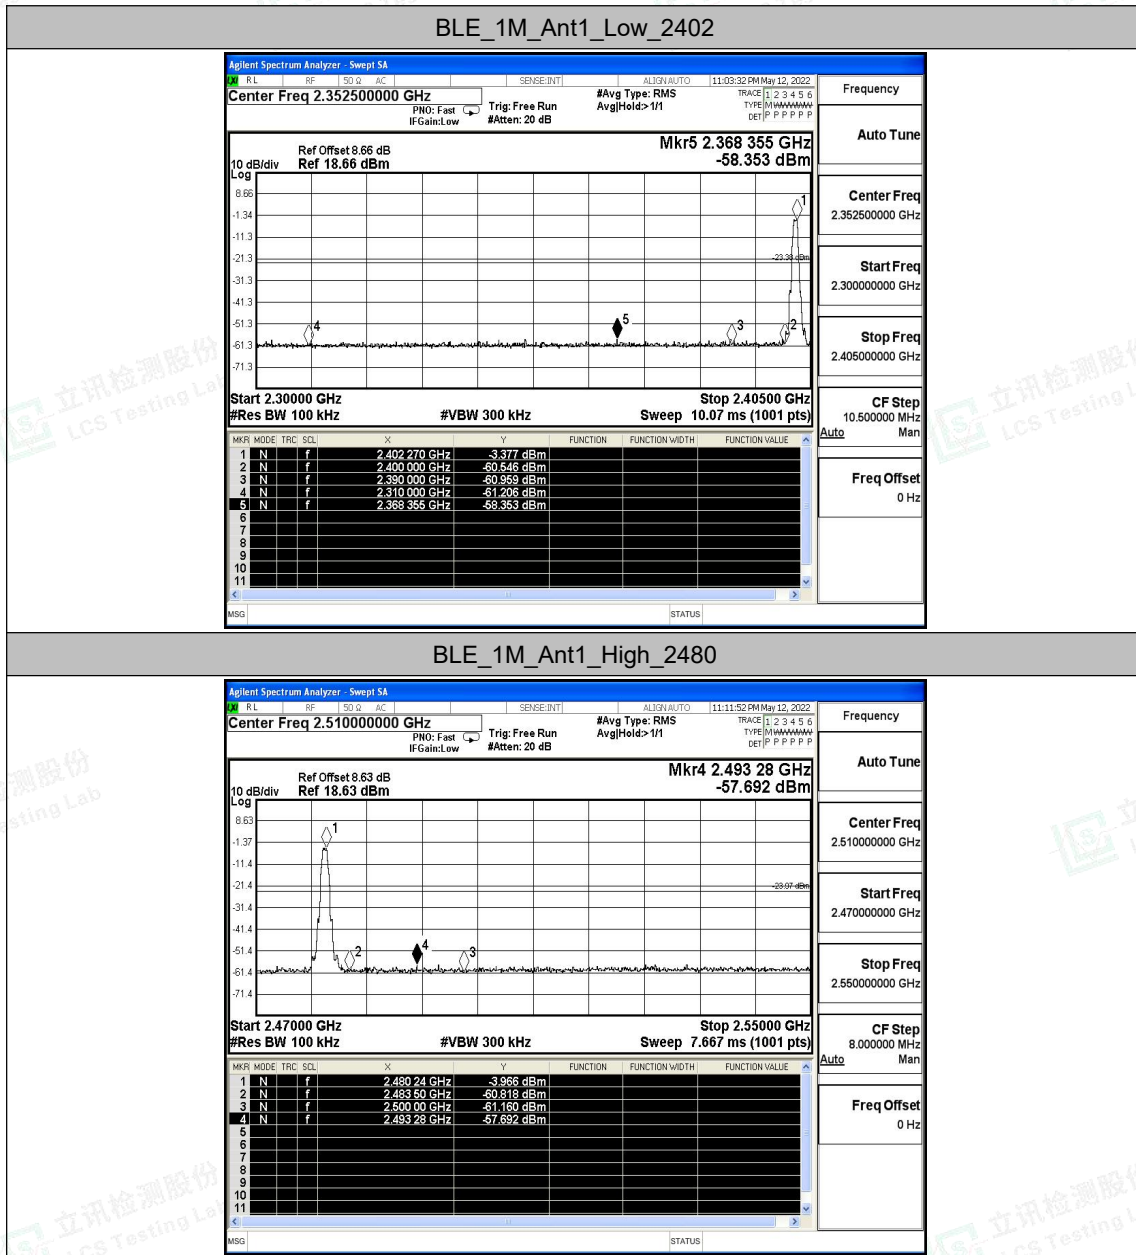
BLE_1M_Ant1_Low_2402

Agilent Spectrum Analyzer - Swept SA
RL RF 50 Ω AC SENSE:INT ALIGN AUTO 11:03:32 PM May 12, 2022
Center Freq 2.352500000 GHz
PNO: Fast IFGain:Low Trig: Free Run #Atten: 20 dB
#Avg Type: RMS Avg|Hold:>1/1
TRACE 1 2 3 4 5 6 TYPE MWWWWW DET P P P P P P
Frequency

Ref Offset 8.66 dB
10 dB/div Ref 18.66 dBm
Log
Mkr5 2.368 355 GHz
-58.353 dBm

8.66
-1.34
-11.3
-21.3
-31.3
-41.3
-51.3
-61.3
-71.3
-23.38 dBm

Start 2.30000 GHz
#Res BW 100 kHz
#VBW 300 kHz
Stop 2.40500 GHz
Sweep 10.07 ms (1001 pts)

| MKR | MODE | TRC | SCL | X | Y | FUNCTION | FUNCTION WIDTH | FUNCTION VALUE |
|---|---|---|---|---|---|---|---|---|
| 1 | N | | f | 2.402 270 GHz | -3.377 dBm | | | |
| 2 | N | | f | 2.400 000 GHz | -60.546 dBm | | | |
| 3 | N | | f | 2.390 000 GHz | -60.959 dBm | | | |
| 4 | N | | f | 2.310 000 GHz | -61.206 dBm | | | |
| 5 | N | | f | 2.368 355 GHz | -58.353 dBm | | | |
| 6 | | | | | | | | |
| 7 | | | | | | | | |
| 8 | | | | | | | | |
| 9 | | | | | | | | |
| 10 | | | | | | | | |
| 11 | | | | | | | | |

MSG STATUS

Auto Tune
Center Freq 2.352500000 GHz
Start Freq 2.300000000 GHz
Stop Freq 2.405000000 GHz
CF Step 10.500000 MHz Auto Man
Freq Offset 0 Hz

BLE_1M_Ant1_High_2480

Agilent Spectrum Analyzer - Swept SA
RL RF 50 Ω AC SENSE:INT ALIGN AUTO 11:11:52 PM May 12, 2022
Center Freq 2.510000000 GHz
PNO: Fast IFGain:Low Trig: Free Run #Atten: 20 dB
#Avg Type: RMS Avg|Hold:>1/1
TRACE 1 2 3 4 5 6 TYPE MWWWWW DET P P P P P P
Frequency

Ref Offset 8.63 dB
10 dB/div Ref 18.63 dBm
Log
Mkr4 2.493 28 GHz
-57.692 dBm

8.63
-1.37
-11.4
-21.4
-31.4
-41.4
-51.4
-61.4
-71.4
-23.97 dBm

Start 2.47000 GHz
#Res BW 100 kHz
#VBW 300 kHz
Stop 2.55000 GHz
Sweep 7.667 ms (1001 pts)

| MKR | MODE | TRC | SCL | X | Y | FUNCTION | FUNCTION WIDTH | FUNCTION VALUE |
|---|---|---|---|---|---|---|---|---|
| 1 | N | | f | 2.480 24 GHz | -3.966 dBm | | | |
| 2 | N | | f | 2.483 50 GHz | -60.818 dBm | | | |
| 3 | N | | f | 2.500 00 GHz | -61.160 dBm | | | |
| 4 | N | | f | 2.493 28 GHz | -57.692 dBm | | | |
| 5 | | | | | | | | |
| 6 | | | | | | | | |
| 7 | | | | | | | | |
| 8 | | | | | | | | |
| 9 | | | | | | | | |
| 10 | | | | | | | | |
| 11 | | | | | | | | |

MSG STATUS

Auto Tune
Center Freq 2.510000000 GHz
Start Freq 2.470000000 GHz
Stop Freq 2.550000000 GHz
CF Step 8.000000 MHz Auto Man
Freq Offset 0 Hz